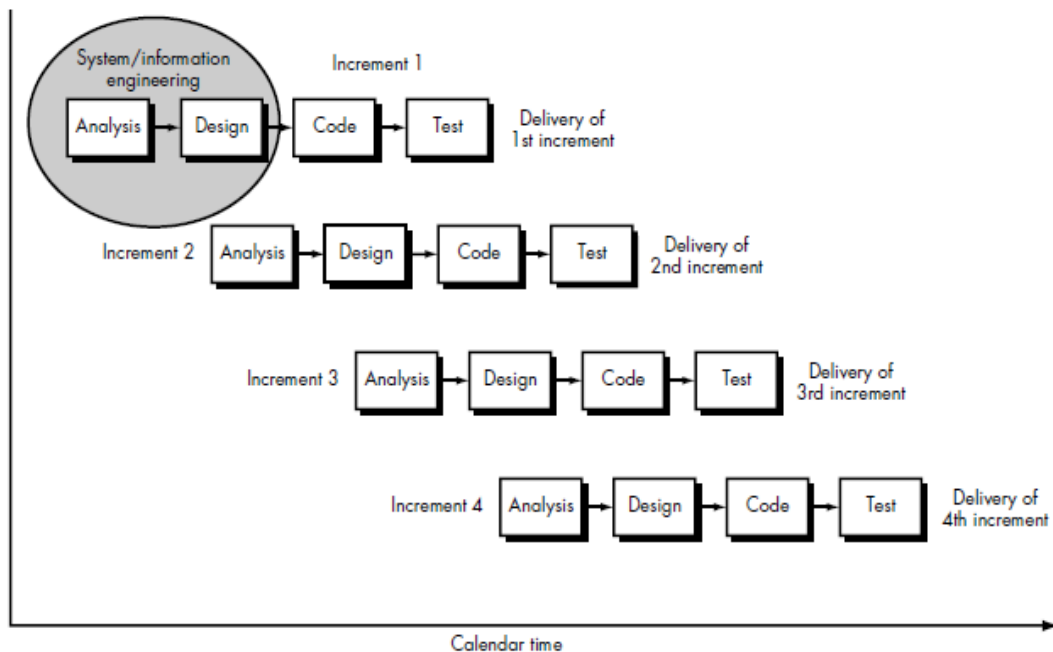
System/information engineering

Increment 1

Analysis
Design
Code
Test
Delivery of 1st increment

Increment 2
Analysis
Design
Code
Test
Delivery of 2nd increment

Increment 3
Analysis
Design
Code
Test
Delivery of 3rd increment

Increment 4
Analysis
Design
Code
Test
Delivery of 4th increment

Calendar time